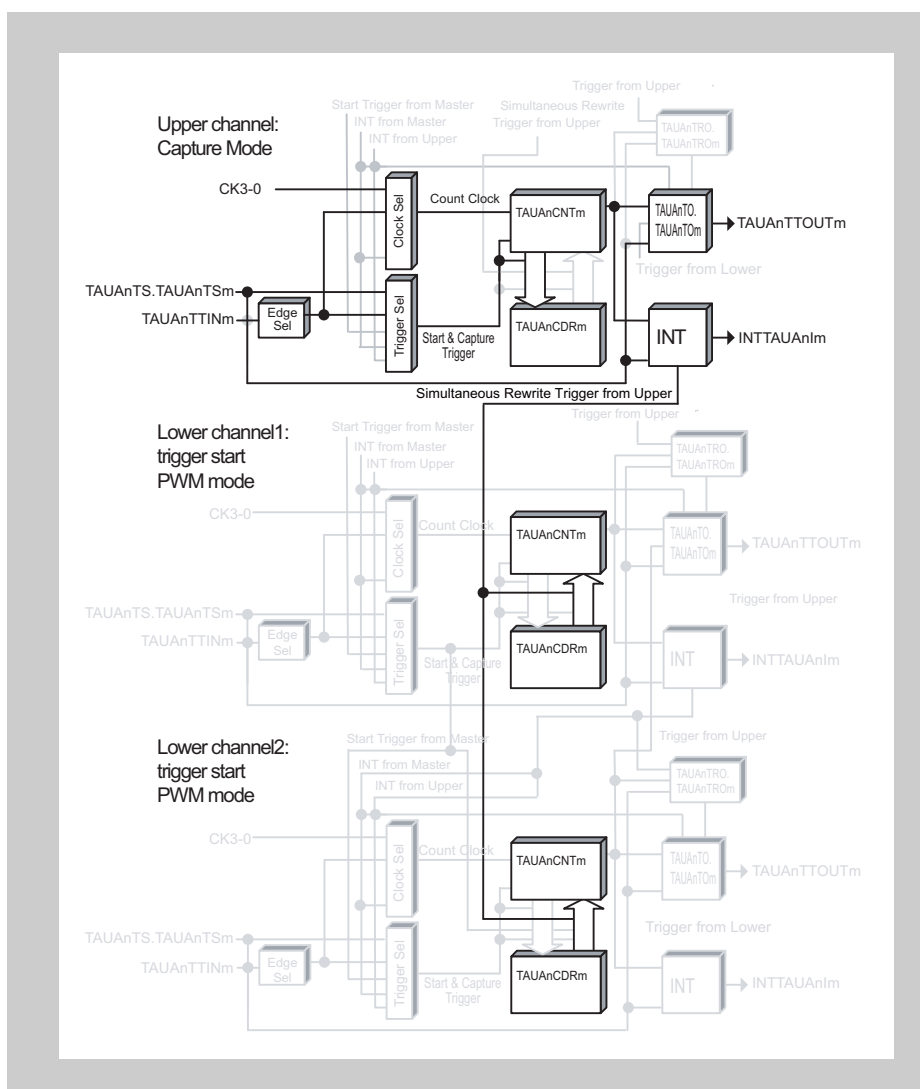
Trigger from Upper

Start Trigger from Master

Simultaneous Rewrite

INT from Master

Trigger from Upper

INT from Upper

Upper channel:
Capture Mode

TAUAnTRO.
TAUAnTROm

CK3-0

Count Clock

Clock Sel

TAUAnCNTm

TAUAnTO.
TAUAnTOm

TAUAnTTOUTm

Trigger from Lower

TAUAnTS.TAUAnTSm

Trigger Sel

Edge Sel

TAUAnTTINm

TAUAnCDRm

Start & Capture Trigger

INT

INTTAUAnIm

Simultaneous Rewrite Trigger from Upper

Trigger from Upper

Start Trigger from Master

Lower channel1:
trigger start
PWM mode

INT from Master

INT from Upper

TAUAnTRO.
TAUAnTROm

CK3-0

Count Clock

Clock Sel

TAUAnCNTm

TAUAnTO.
TAUAnTOm

TAUAnTTOUTm

Trigger from Upper

TAUAnTS.TAUAnTSm

Trigger Sel

TAUAnTTINm

Edge Sel

TAUAnCDRm

INT

INTTAUAnIm

Start & Capture Trigger

Start Trigger from Master

Lower channel2:
trigger start
PWM mode

Trigger from Upper

INT from Master

INT from Upper

TAUAnTRO.
TAUAnTROm

CK3-0

Count Clock

Clock Sel

TAUAnCNTm

TAUAnTO.
TAUAnTOm

TAUAnTTOUTm

Trigger from Lower

TAUAnTS.TAUAnTSm

Trigger Sel

TAUAnTTINm

Edge Sel

TAUAnCDRm

Start & Capture Trigger

INT

INTTAUAnIm